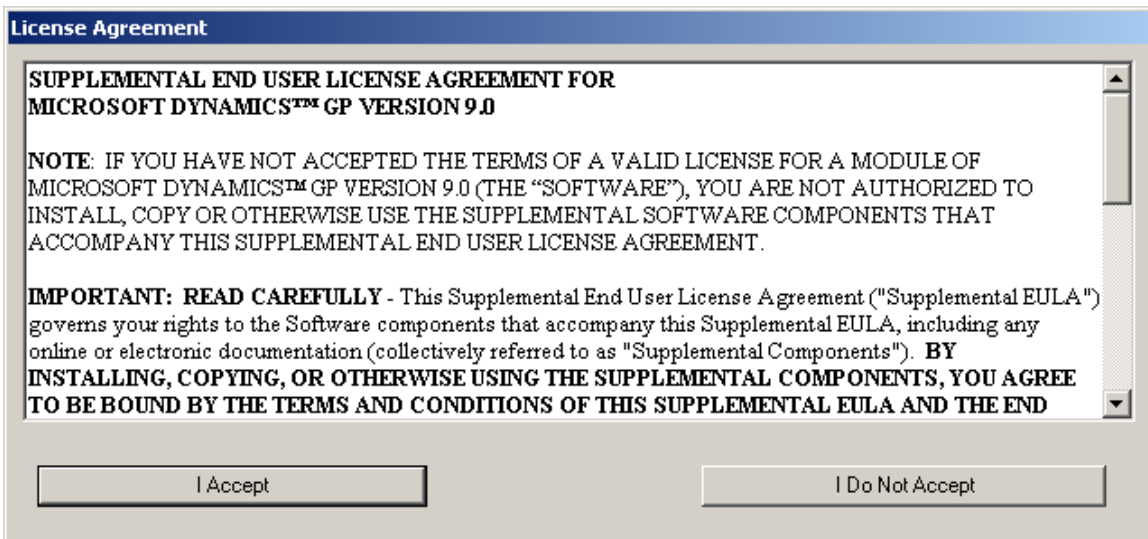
License Agreement

SUPPLEMENTAL END USER LICENSE AGREEMENT FOR MICROSOFT DYNAMICS™ GP VERSION 9.0

NOTE: IF YOU HAVE NOT ACCEPTED THE TERMS OF A VALID LICENSE FOR A MODULE OF MICROSOFT DYNAMICS™ GP VERSION 9.0 (THE "SOFTWARE"), YOU ARE NOT AUTHORIZED TO INSTALL, COPY OR OTHERWISE USE THE SUPPLEMENTAL SOFTWARE COMPONENTS THAT ACCOMPANY THIS SUPPLEMENTAL END USER LICENSE AGREEMENT.

IMPORTANT: READ CAREFULLY - This Supplemental End User License Agreement ("Supplemental EULA") governs your rights to the Software components that accompany this Supplemental EULA, including any online or electronic documentation (collectively referred to as "Supplemental Components"). BY INSTALLING, COPYING, OR OTHERWISE USING THE SUPPLEMENTAL COMPONENTS, YOU AGREE TO BE BOUND BY THE TERMS AND CONDITIONS OF THIS SUPPLEMENTAL EULA AND THE END

I Accept

I Do Not Accept